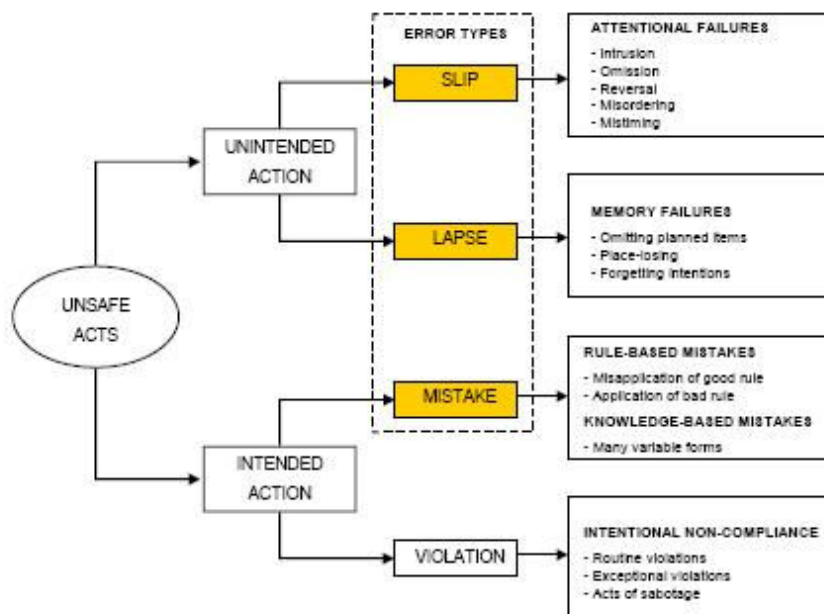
UNSAFE ACTS

UNINTENDED ACTION

INTENDED ACTION

ERROR TYPES

SLIP

LAPSE

MISTAKE

VIOLATION

ATTENTIONAL FAILURES
- Intrusion
- Omission
- Reversal
- Misordering
- Mistiming

MEMORY FAILURES
- Omitting planned items
- Place-losing
- Forgetting intentions

RULE-BASED MISTAKES
- Misapplication of good rule
- Application of bad rule

KNOWLEDGE-BASED MISTAKES
- Many variable forms

INTENTIONAL NON-COMPLIANCE
- Routine violations
- Exceptional violations
- Acts of sabotage